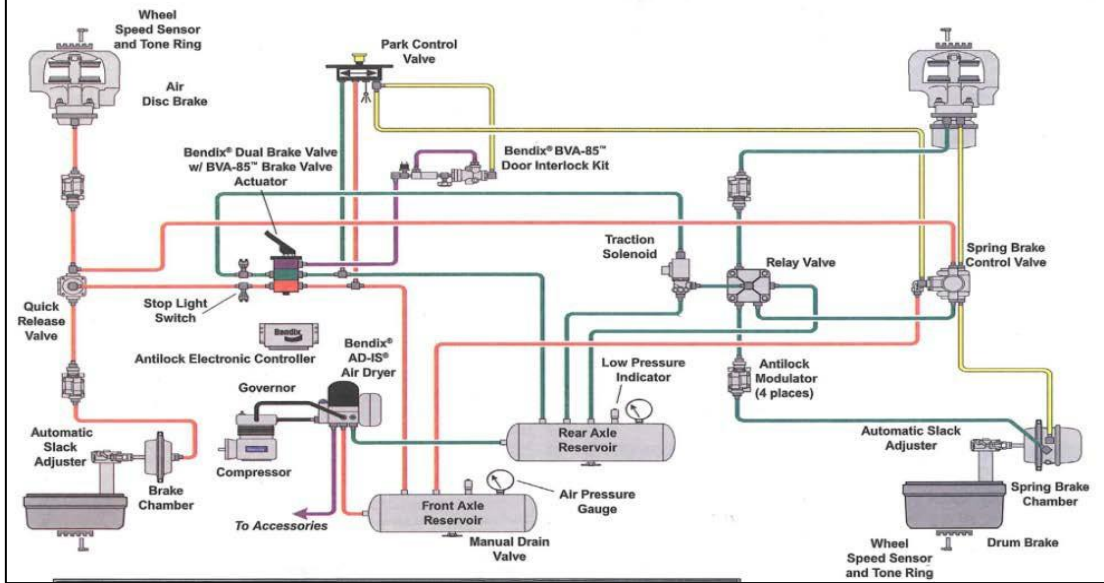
Wheel Speed Sensor and Tone Ring

Air Disc Brake

Park Control Valve

Bendix® Dual Brake Valve w/ BVA-85™ Brake Valve Actuator

Bendix® BVA-85™ Door Interlock Kit

Traction Solenoid

Relay Valve

Spring Brake Control Valve

Quick Release Valve

Stop Light Switch

Bendix

Antilock Electronic Controller

Bendix® AD-IS® Air Dryer

Low Pressure Indicator

Antilock Modulator (4 places)

Governor

Automatic Slack Adjuster

Brake Chamber

Compressor

Rear Axle Reservoir

Automatic Slack Adjuster

Front Axle Reservoir

Air Pressure Gauge

Spring Brake Chamber

To Accessories

Manual Drain Valve

Wheel Speed Sensor and Tone Ring

Drum Brake